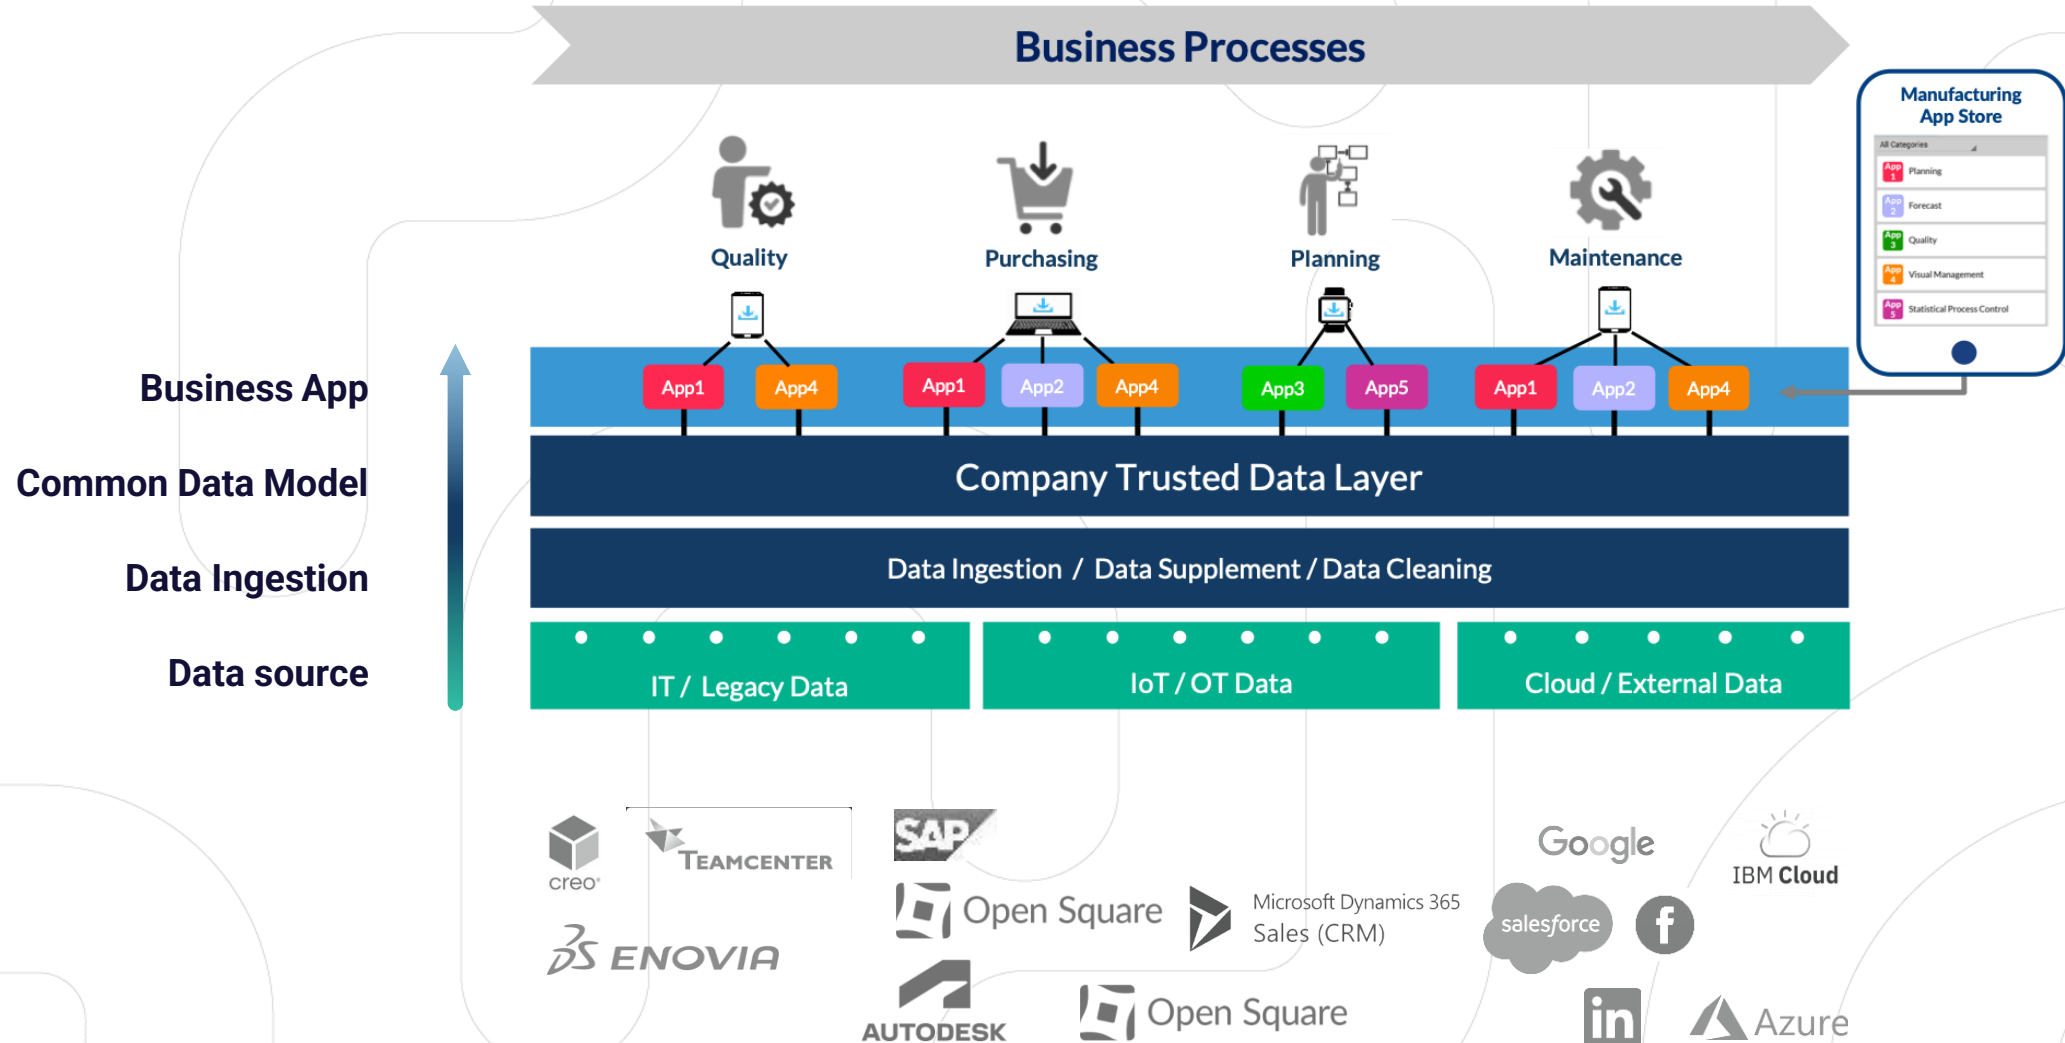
Business Processes

Manufacturing App Store

All Categories
Planning
Forecast
Quality
Visual Management
Statistical Process Control

Quality
Purchasing
Planning
Maintenance

Business App
Common Data Model
Data Ingestion
Data source

App1 App4 App1 App2 App4 App3 App5 App1 App2 App4

Company Trusted Data Layer

Data Ingestion / Data Supplement / Data Cleaning

IT / Legacy Data
IoT / OT Data
Cloud / External Data

creo
TEAMCENTER
SAP
Open Square
Microsoft Dynamics 365 Sales (CRM)
Google
IBM Cloud
salesforce
ENOVIA
AUTODESK
Open Square
in
Azure